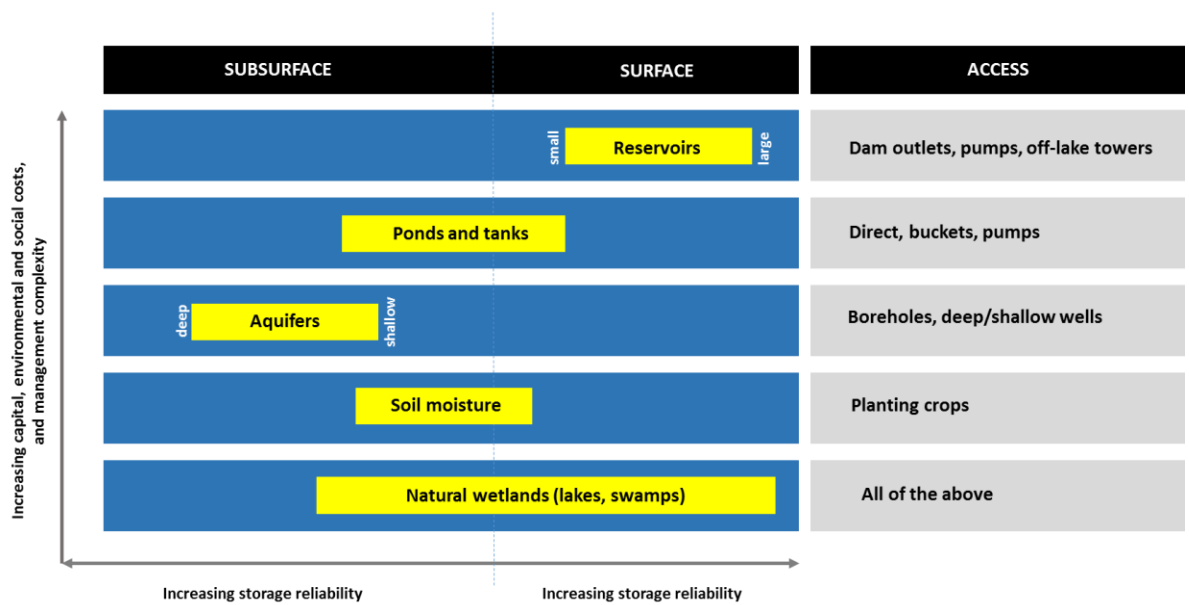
SUBSURFACE

SURFACE

ACCESS

Increasing capital, environmental and social costs, and management complexity

small Reservoirs large

Dam outlets, pumps, off-lake towers

Ponds and tanks

Direct, buckets, pumps

deep Aquifers shallow

Boreholes, deep/shallow wells

Soil moisture

Planting crops

Natural wetlands (lakes, swamps)

All of the above

Increasing storage reliability

Increasing storage reliability